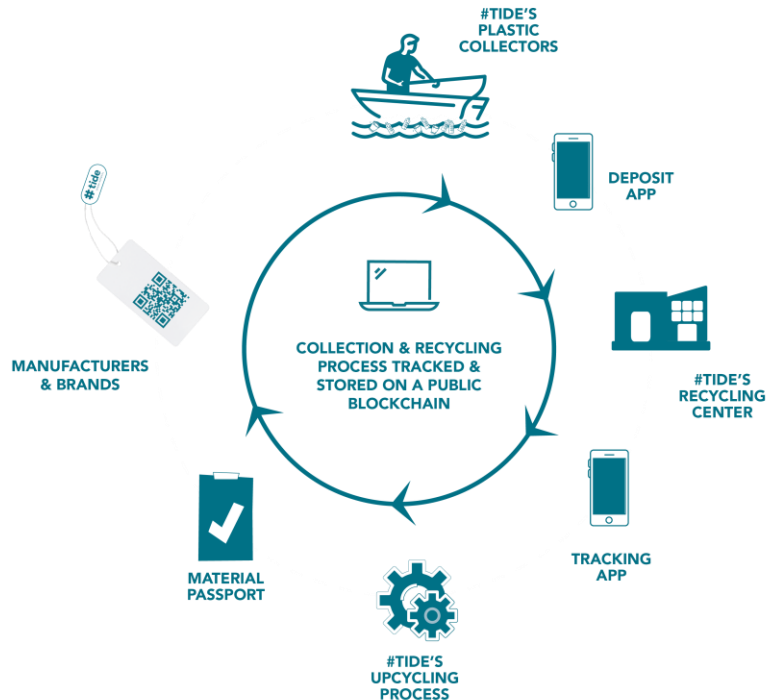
#TIDE'S PLASTIC COLLECTORS

DEPOSIT APP

#TIDE'S RECYCLING CENTER

TRACKING APP

#TIDE'S UPCYCLING PROCESS

MATERIAL PASSPORT

MANUFACTURERS & BRANDS

#tide

COLLECTION & RECYCLING PROCESS TRACKED & STORED ON A PUBLIC BLOCKCHAIN